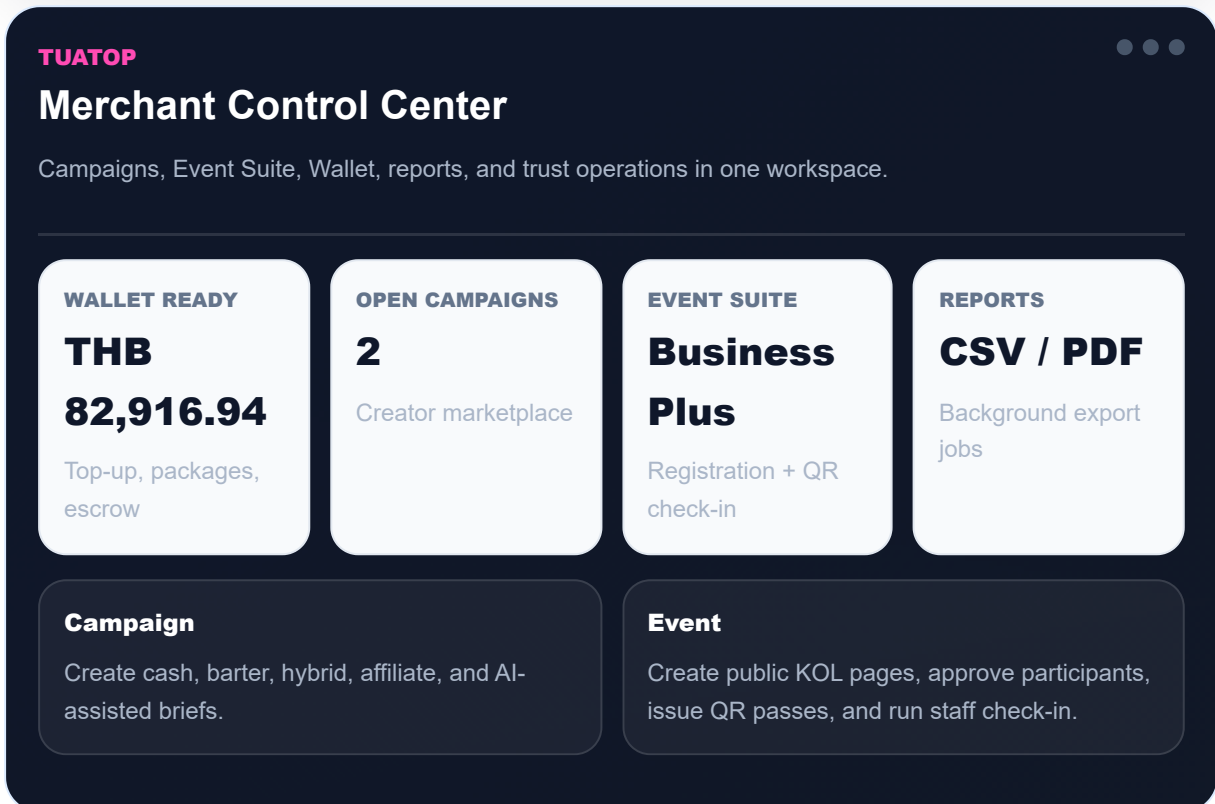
TUATOP

Merchant Control Center

Campaigns, Event Suite, Wallet, reports, and trust operations in one workspace.

WALLET READY
THB 82,916.94
Top-up, packages, escrow

OPEN CAMPAIGNS
2
Creator marketplace

EVENT SUITE
Business Plus
Registration + QR check-in

REPORTS
CSV / PDF
Background export jobs

Campaign
Create cash, barter, hybrid, affiliate, and AI-assisted briefs.

Event
Create public KOL pages, approve participants, issue QR passes, and run staff check-in.